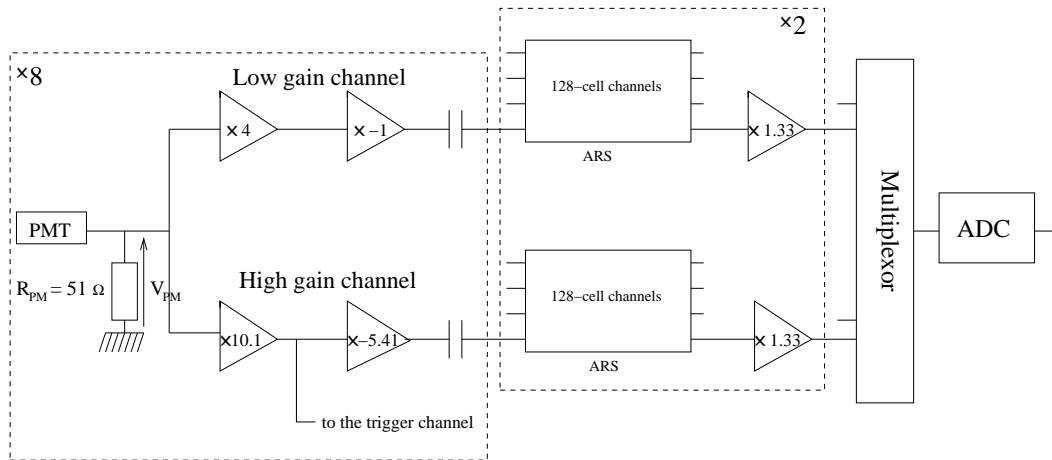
×2

×8

Low gain channel

128−cell channels

×4

×−1

×1.33

ARS

PMT

Multiplexor

ADC

$R_{PM} = 51\ \Omega$

$V_{PM}$

High gain channel

128−cell channels

×10.1

×−5.41

×1.33

ARS

to the trigger channel